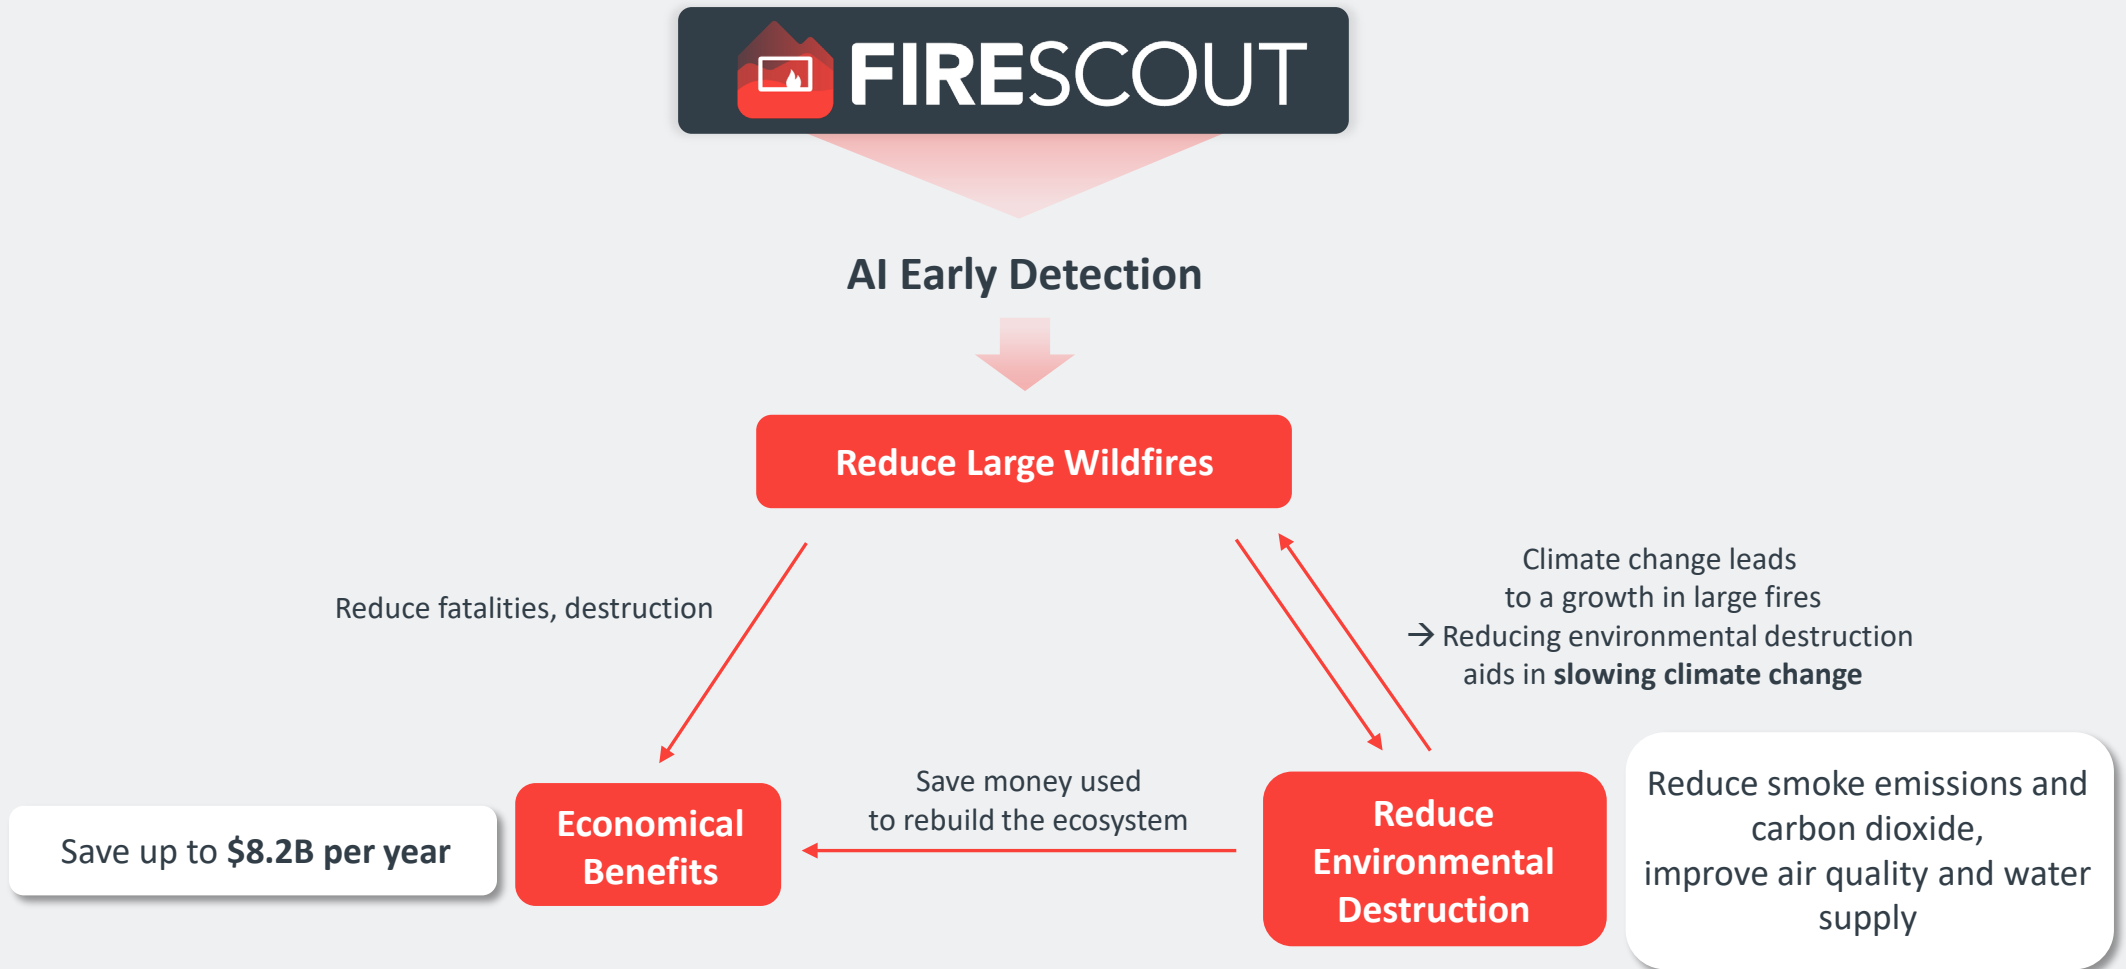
FIRESCOUT

AI Early Detection

Reduce Large Wildfires

Reduce fatalities, destruction

Climate change leads to a growth in large fires → Reducing environmental destruction aids in **slowing climate change**

Save up to **$8.2B per year**

Economical Benefits

Save money used to rebuild the ecosystem

Reduce Environmental Destruction

Reduce smoke emissions and carbon dioxide, improve air quality and water supply